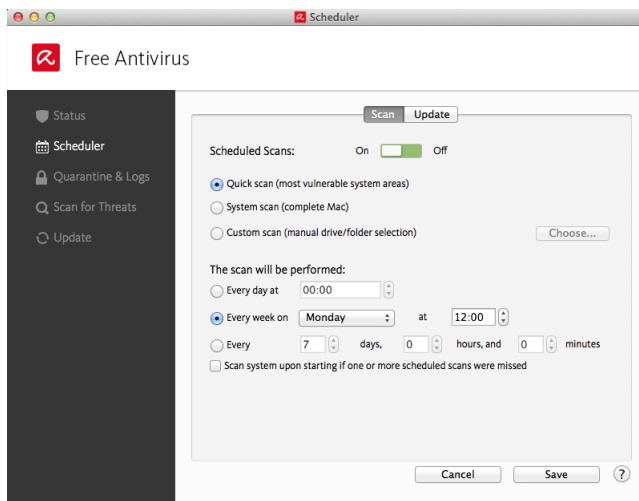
Scheduler

Free Antivirus

Status
Scheduler
Quarantine & Logs
Scan for Threats
Update

Scan Update

Scheduled Scans: On Off

Quick scan (most vulnerable system areas)
System scan (complete Mac)
Custom scan (manual drive/folder selection) Choose...

The scan will be performed:
Every day at 00:00
Every week on Monday at 12:00
Every 7 days, 0 hours, and 0 minutes
Scan system upon starting if one or more scheduled scans were missed

Cancel Save ?